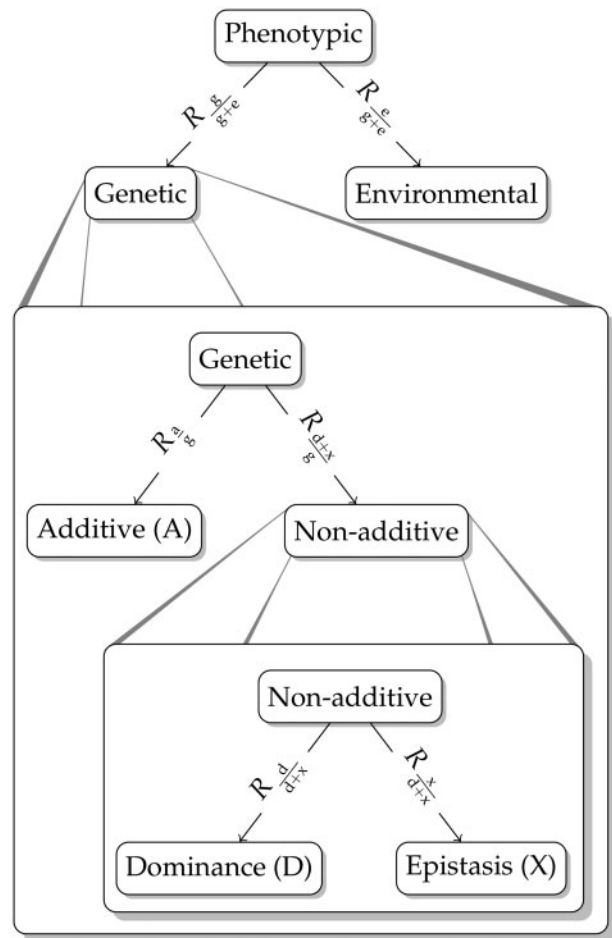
Phenotypic

$R_{\frac{g}{g+e}}$

$R_{\frac{e}{g+e}}$

Genetic

Environmental

Genetic

$R_{\frac{a}{g}}$

$R_{\frac{d+x}{g}}$

Additive (A)

Non-additive

Non-additive

$R_{\frac{d}{d+x}}$

$R_{\frac{x}{d+x}}$

Dominance (D)

Epistasis (X)